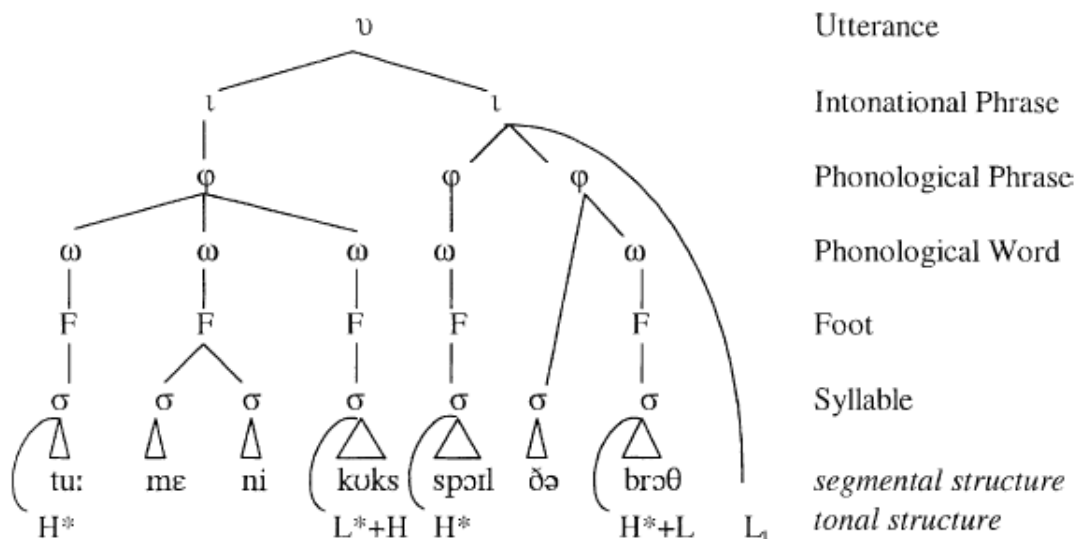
υ Utterance

ι ι Intonational Phrase

φ φ φ Phonological Phrase

ω ω ω ω ω Phonological Word

F F F F F Foot

σ σ σ σ σ σ σ Syllable

tuː mɛ ni kʊks spɔɪl ðə brɔθ *segmental structure*

H* L*+H H* H*+L $L_ι$ *tonal structure*